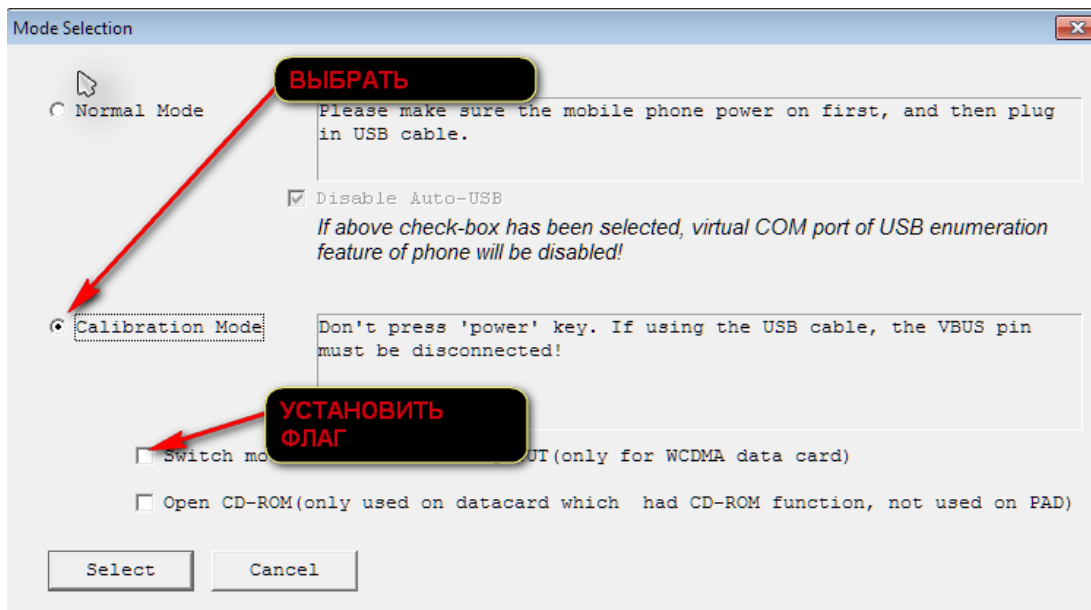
Mode Selection

ВЫБРАТЬ

Normal Mode

Please make sure the mobile phone power on first, and then plug in USB cable.

Disable Auto-USB

If above check-box has been selected, virtual COM port of USB enumeration feature of phone will be disabled!

Calibration Mode

Don't press 'power' key. If using the USB cable, the VBUS pin must be disconnected!

УСТАНОВИТЬ ФЛАГ

Switch mo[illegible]UT(only for WCDMA data card)

Open CD-ROM(only used on datacard which had CD-ROM function, not used on PAD)

Select

Cancel